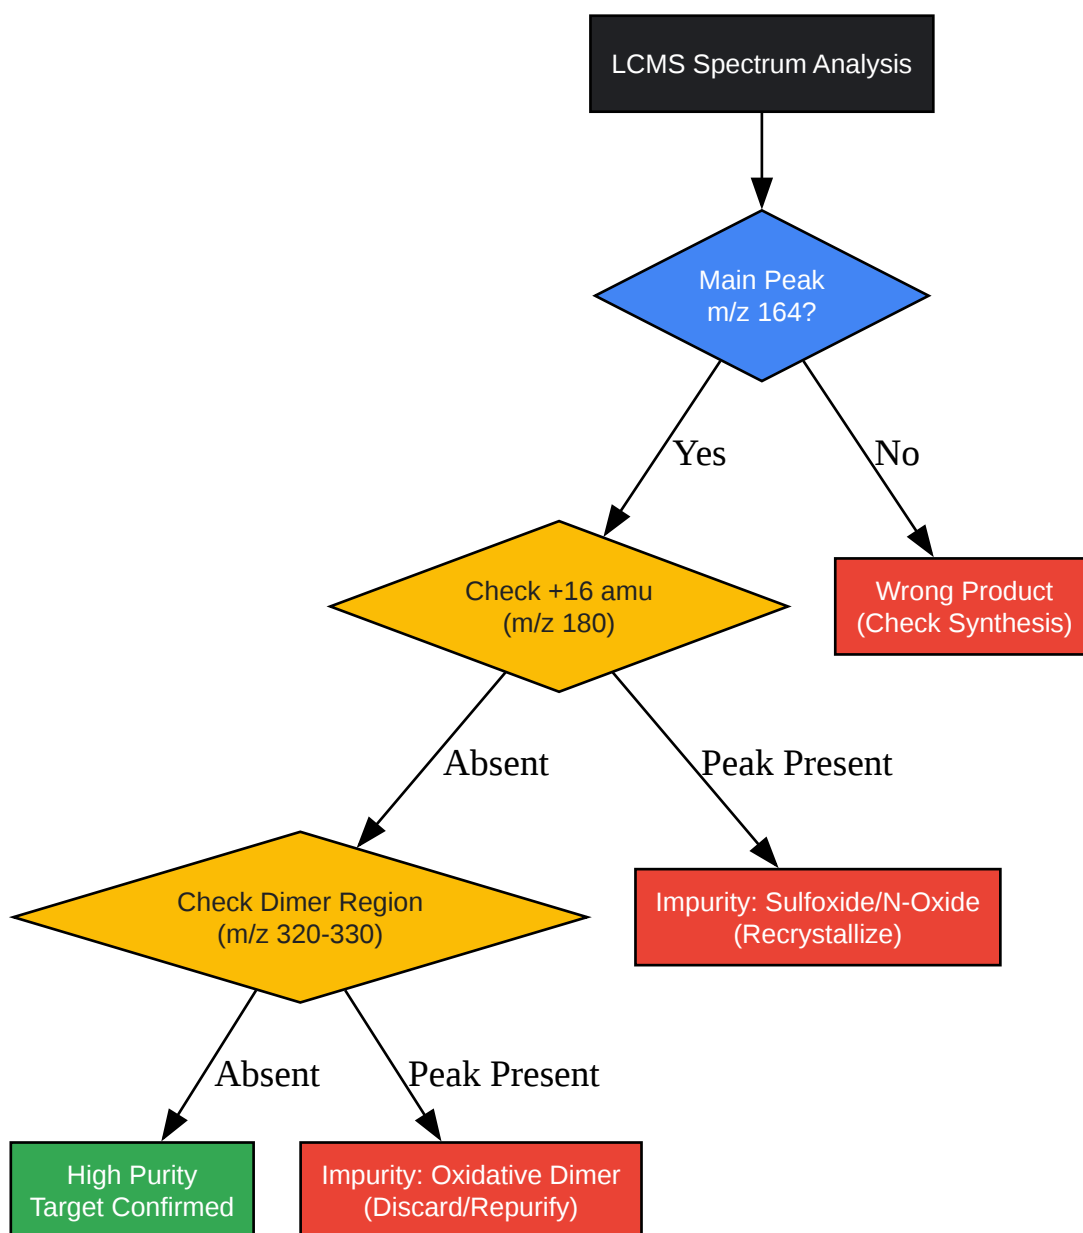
LCMS Spectrum Analysis

Main Peak
m/z 164?

Yes

No

Check +16 amu
(m/z 180)

Wrong Product
(Check Synthesis)

Absent

Peak Present

Check Dimer Region
(m/z 320-330)

Impurity: Sulfoxide/N-Oxide
(Recrystallize)

Absent

Peak Present

High Purity
Target Confirmed

Impurity: Oxidative Dimer
(Discard/Repurify)